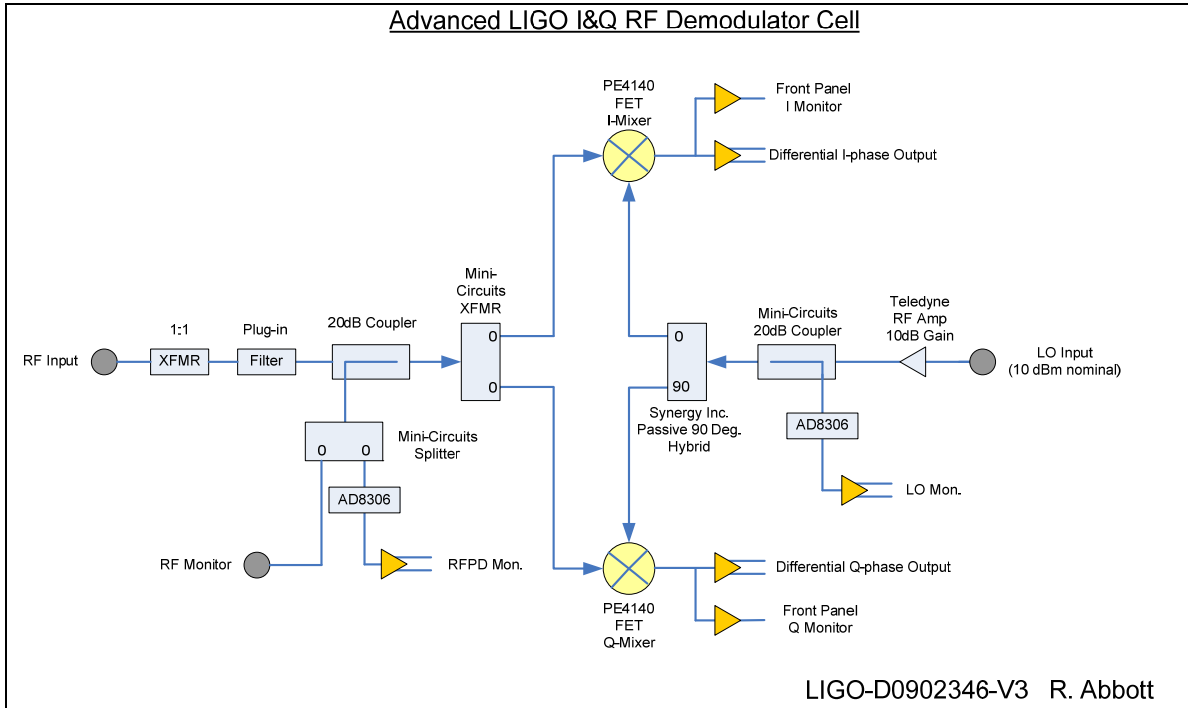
Advanced LIGO I&Q RF Demodulator Cell

PE4140
FET
I-Mixer

Front Panel
I Monitor

Differential I-phase Output

Mini-
Circuits
XFMR

1:1

Plug-in

20dB Coupler

Mini-Circuits
20dB Coupler

Teledyne
RF Amp
10dB Gain

RF Input

XFMR

Filter

0

0

0

90

LO Input
(10 dBm nominal)

Synergy Inc.
Passive 90 Deg.
Hybrid

0

0

Mini-Circuits
Splitter

AD8306

AD8306

LO Mon.

RF Monitor

RFPD Mon.

Differential Q-phase Output

PE4140
FET
Q-Mixer

Front Panel
Q Monitor

LIGO-D0902346-V3 R. Abbott